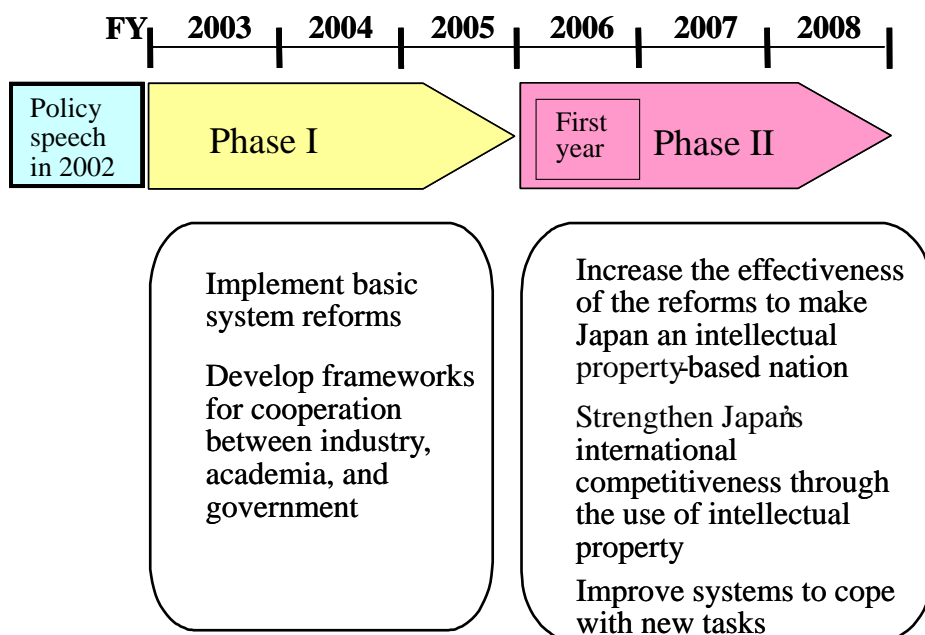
FY 2003 2004 2005 2006 2007 2008

Policy speech in 2002

Phase I

First year

Phase II

Implement basic system reforms

Develop frameworks for cooperation between industry, academia, and government

Increase the effectiveness of the reforms to make Japan an intellectual property-based nation

Strengthen Japan's international competitiveness through the use of intellectual property

Improve systems to cope with new tasks